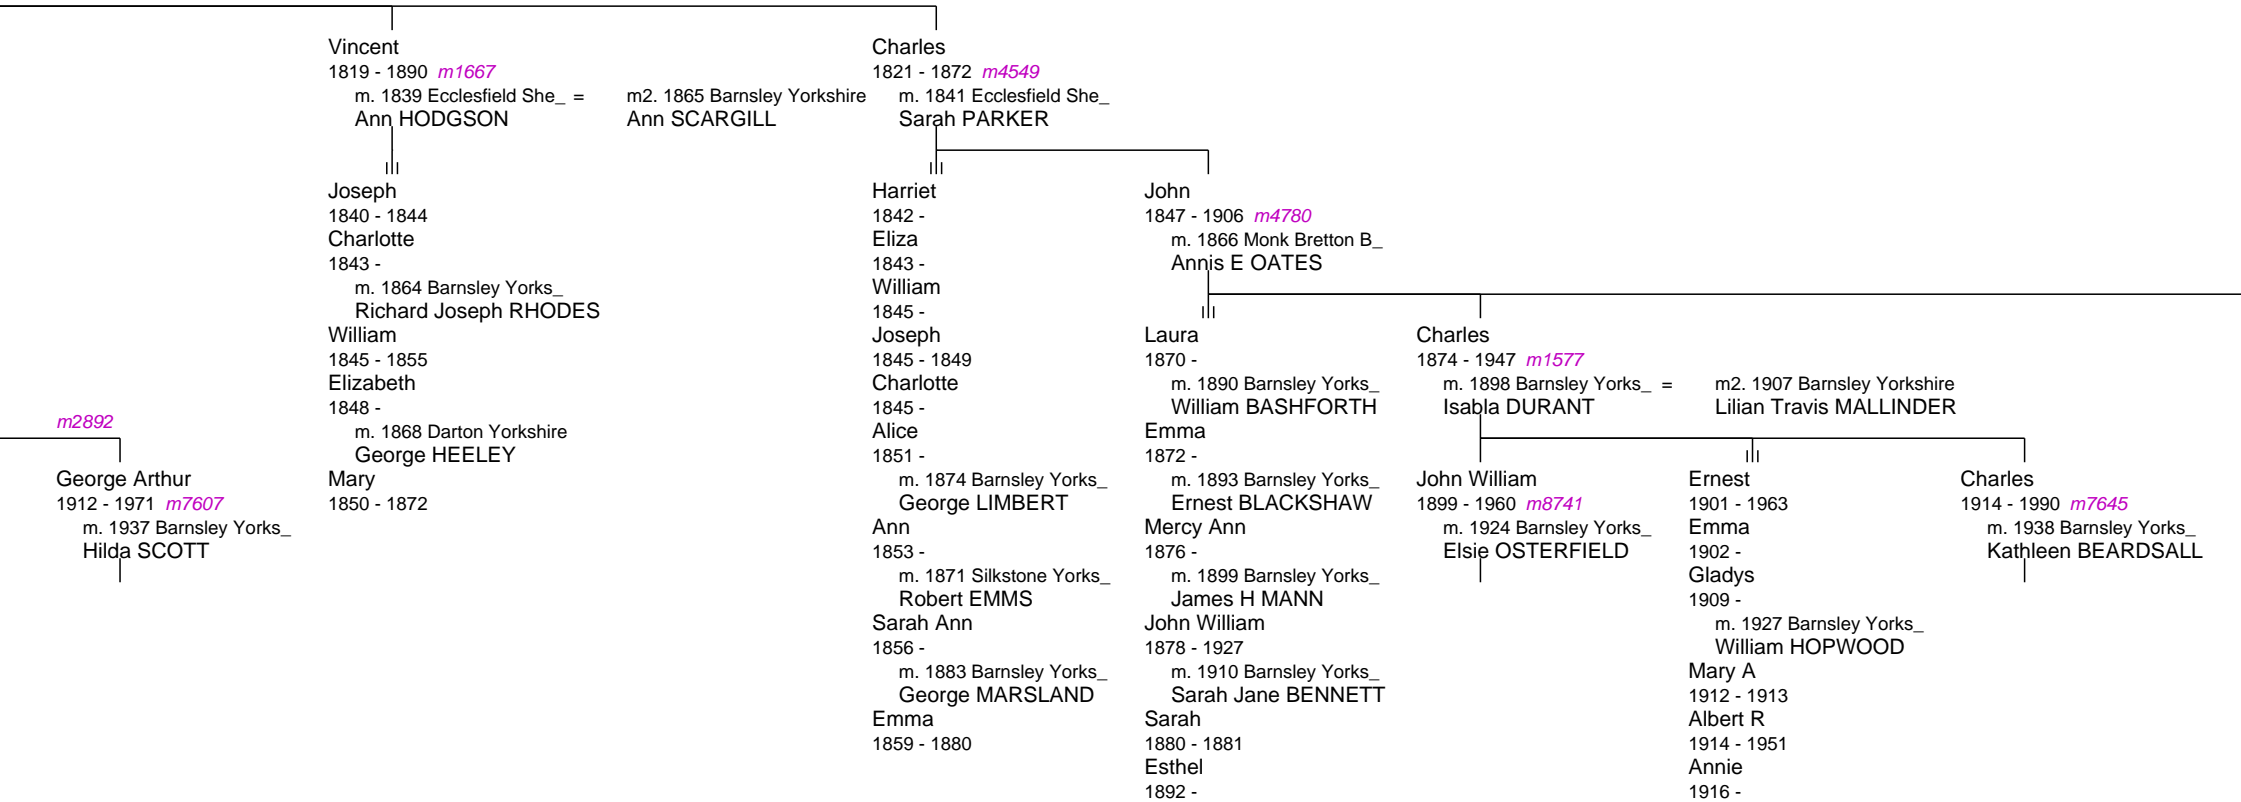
Vincent
1819 - 1890 m1667
m. 1839 Ecclesfield She_ =
Ann HODGSON
m2. 1865 Barnsley Yorkshire
Ann SCARGILL

Charles
1821 - 1872 m4549
m. 1841 Ecclesfield She_
Sarah PARKER

Joseph
1840 - 1844
Charlotte
1843 -
m. 1864 Barnsley Yorks_
Richard Joseph RHODES
William
1845 - 1855
Elizabeth
1848 -
m. 1868 Darton Yorkshire
George HEELEY
Mary
1850 - 1872

Harriet
1842 -
Eliza
1843 -
William
1845 -
Joseph
1845 - 1849
Charlotte
1845 -
Alice
1851 -
m. 1874 Barnsley Yorks_
George LIMBERT
Ann
1853 -
m. 1871 Silkstone Yorks_
Robert EMMS
Sarah Ann
1856 -
m. 1883 Barnsley Yorks_
George MARSLAND
Emma
1859 - 1880

John
1847 - 1906 m4780
m. 1866 Monk Bretton B_
Annis E OATES

Laura
1870 -
m. 1890 Barnsley Yorks_
William BASHFORTH
Emma
1872 -
m. 1893 Barnsley Yorks_
Ernest BLACKSHAW
Mercy Ann
1876 -
m. 1899 Barnsley Yorks_
James H MANN
John William
1878 - 1927
m. 1910 Barnsley Yorks_
Sarah Jane BENNETT
Sarah
1880 - 1881
Esthel
1892 -

Charles
1874 - 1947 m1577
m. 1898 Barnsley Yorks_ =
Isabla DURANT
m2. 1907 Barnsley Yorkshire
Lilian Travis MALLINDER

m2892
George Arthur
1912 - 1971 m7607
m. 1937 Barnsley Yorks_
Hilda SCOTT

John William
1899 - 1960 m8741
m. 1924 Barnsley Yorks_
Elsie OSTERFIELD

Ernest
1901 - 1963
Emma
1902 -
Gladys
1909 -
m. 1927 Barnsley Yorks_
William HOPWOOD
Mary A
1912 - 1913
Albert R
1914 - 1951
Annie
1916 -

Charles
1914 - 1990 m7645
m. 1938 Barnsley Yorks_
Kathleen BEARDSALL